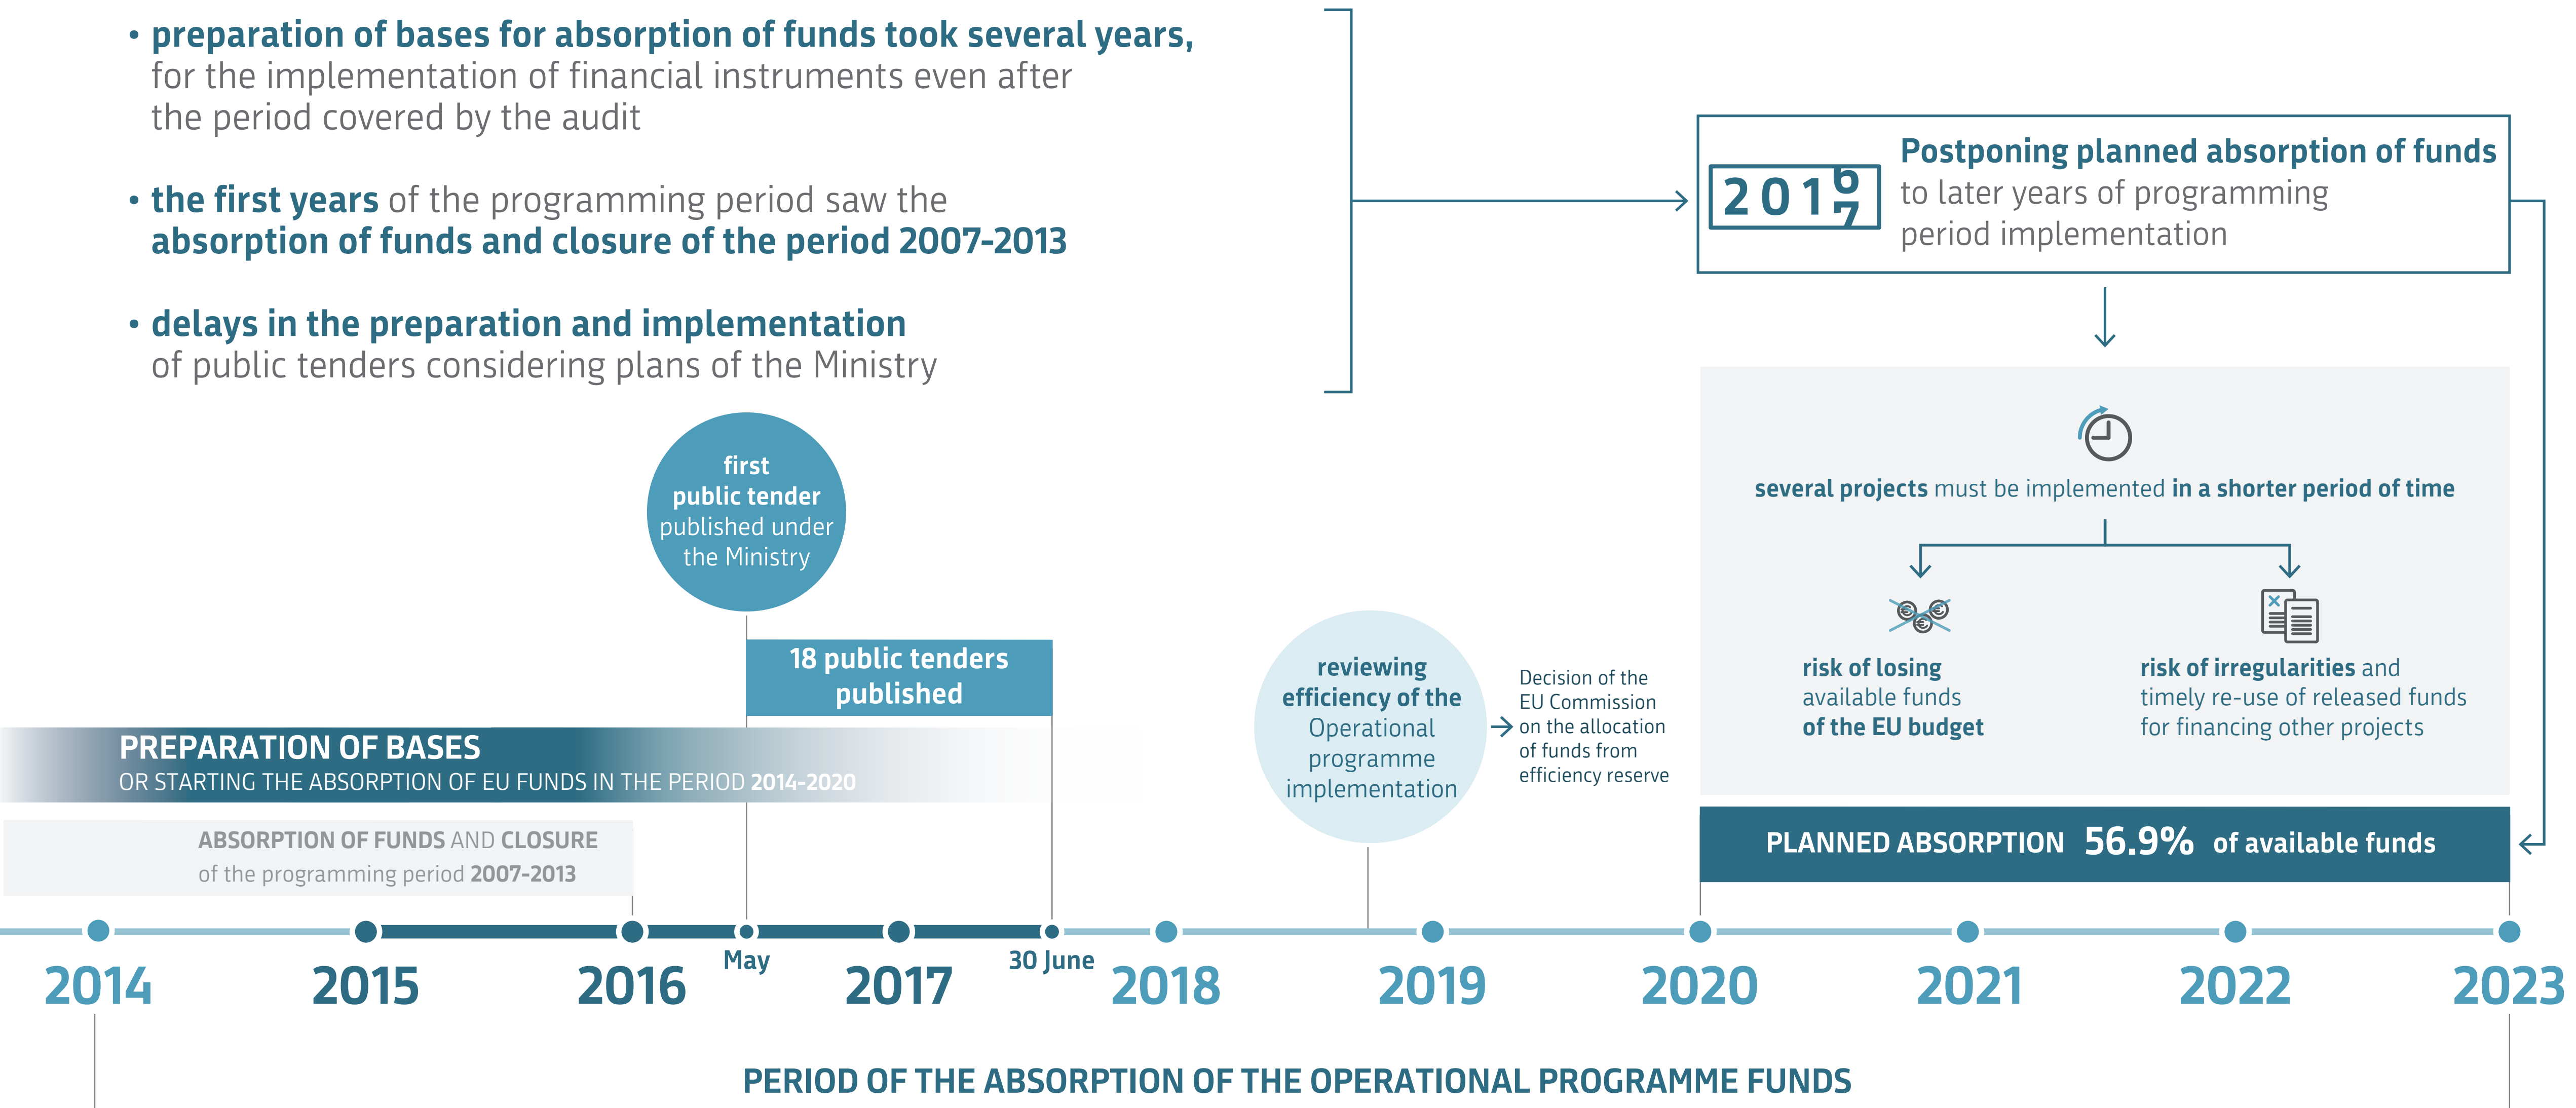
• preparation of bases for absorption of funds took several years, for the implementation of financial instruments even after the period covered by the audit

• the first years of the programming period saw the absorption of funds and closure of the period 2007-2013

• delays in the preparation and implementation of public tenders considering plans of the Ministry

2016/2017

Postponing planned absorption of funds to later years of programming period implementation

several projects must be implemented in a shorter period of time

risk of losing available funds of the EU budget

risk of irregularities and timely re-use of released funds for financing other projects

PLANNED ABSORPTION 56.9% of available funds

first public tender published under the Ministry

18 public tenders published

PREPARATION OF BASES
OR STARTING THE ABSORPTION OF EU FUNDS IN THE PERIOD 2014-2020

ABSORPTION OF FUNDS AND CLOSURE of the programming period 2007-2013

reviewing efficiency of the Operational programme implementation

Decision of the EU Commission on the allocation of funds from efficiency reserve

2014 2015 2016 May 2017 30 June 2018 2019 2020 2021 2022 2023

PERIOD OF THE ABSORPTION OF THE OPERATIONAL PROGRAMME FUNDS